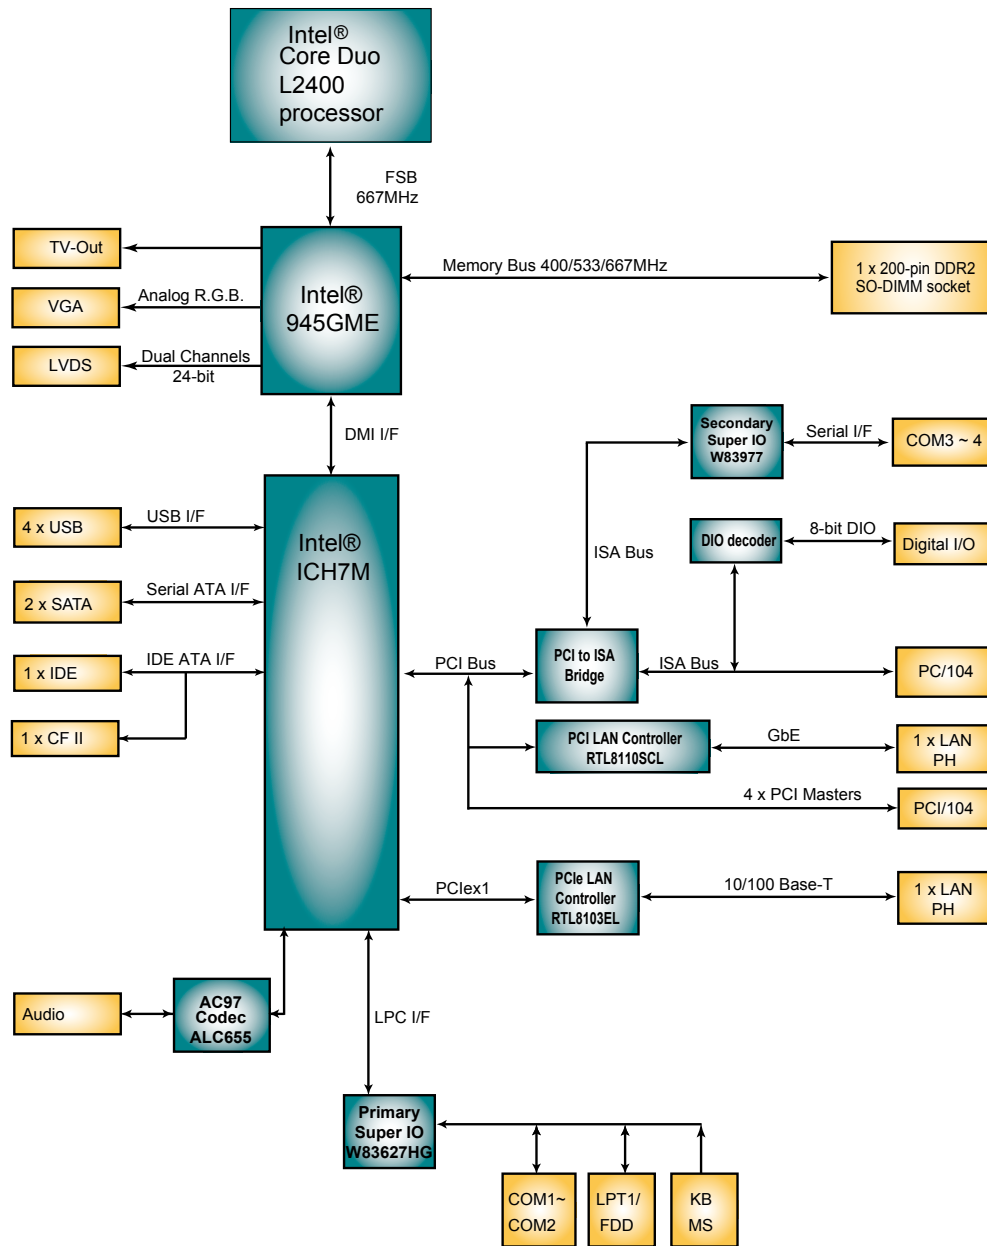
Intel®
Core Duo
L2400
processor

FSB
667MHz

TV-Out

VGA

Analog R.G.B.

LVDS

Dual Channels
24-bit

Intel®
945GME

Memory Bus 400/533/667MHz

1 x 200-pin DDR2
SO-DIMM socket

DMI I/F

Secondary
Super IO
W83977

Serial I/F

COM3 ~ 4

4 x USB

USB I/F

Intel®
ICH7M

ISA Bus

DIO decoder

8-bit DIO

Digital I/O

2 x SATA

Serial ATA I/F

1 x IDE

IDE ATA I/F

PCI Bus

PCI to ISA
Bridge

ISA Bus

PC/104

1 x CF II

PCI LAN Controller
RTL8110SCL

GbE

1 x LAN
PH

4 x PCI Masters

PCI/104

PCIex1

PCIe LAN
Controller
RTL8103EL

10/100 Base-T

1 x LAN
PH

Audio

AC97
Codec
ALC655

LPC I/F

Primary
Super IO
W83627HG

COM1~
COM2

LPT1/
FDD

KB
MS